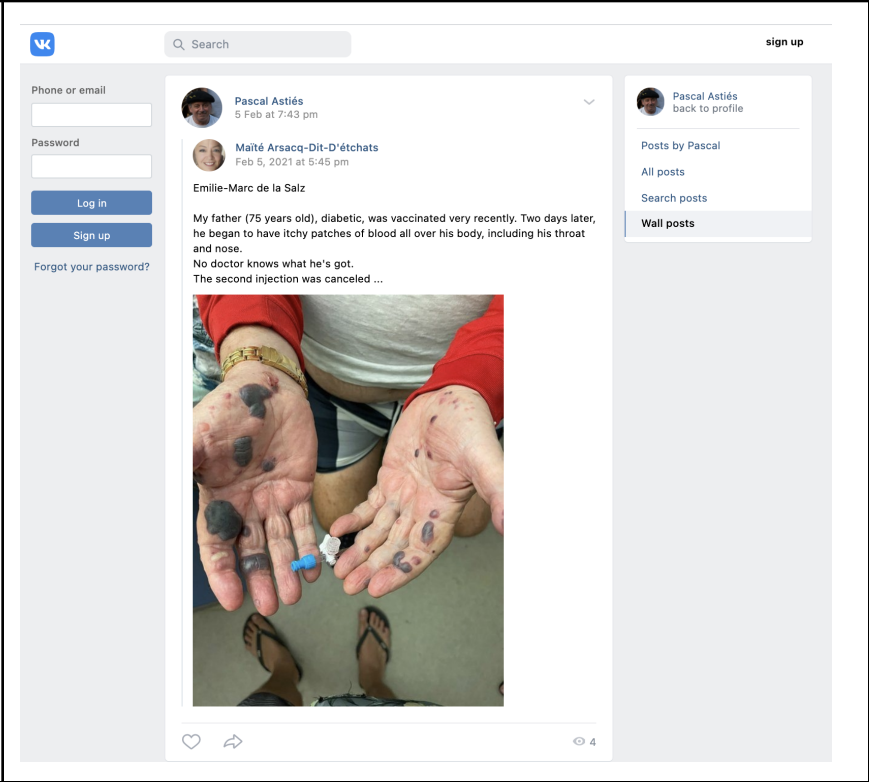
Search

sign up

Phone or email

Password

Log in

Sign up

Forgot your password?

Pascal Astiés
5 Feb at 7:43 pm

Maïté Arsacq-Dit-D'étchats
Feb 5, 2021 at 5:45 pm

Emilie-Marc de la Salz

My father (75 years old), diabetic, was vaccinated very recently. Two days later, he began to have itchy patches of blood all over his body, including his throat and nose.
No doctor knows what he's got.
The second injection was canceled ...

4

Pascal Astiés
back to profile

Posts by Pascal

All posts

Search posts

Wall posts